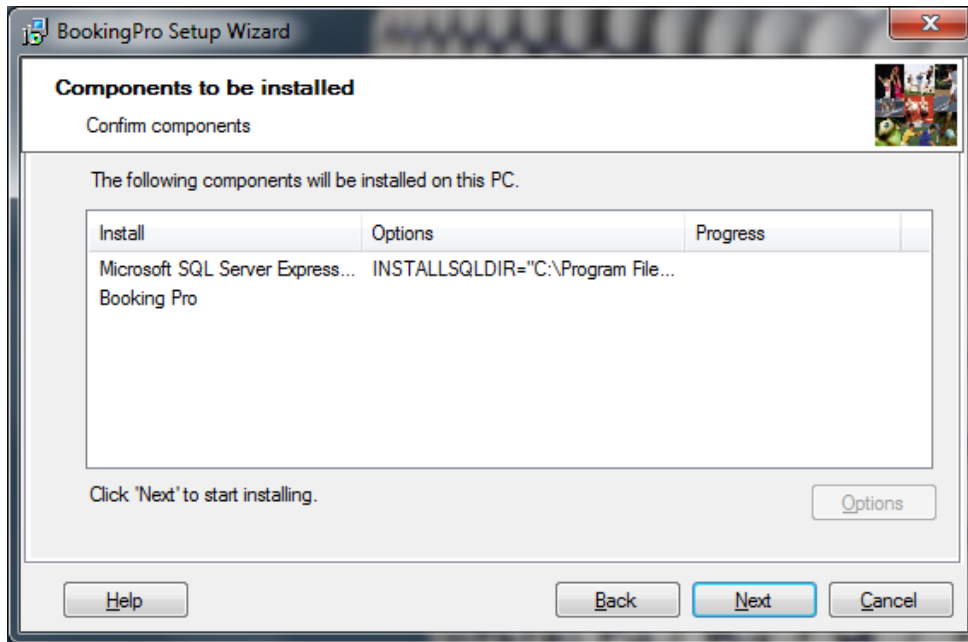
BookingPro Setup Wizard

Components to be installed

Confirm components

The following components will be installed on this PC.

| Install | Options | Progress |
|---|---|---|
| Microsoft SQL Server Express... | INSTALLSQLDIR="C:\Program File... | |
| Booking Pro | | |

Click 'Next' to start installing.

Options

Help

Back

Next

Cancel